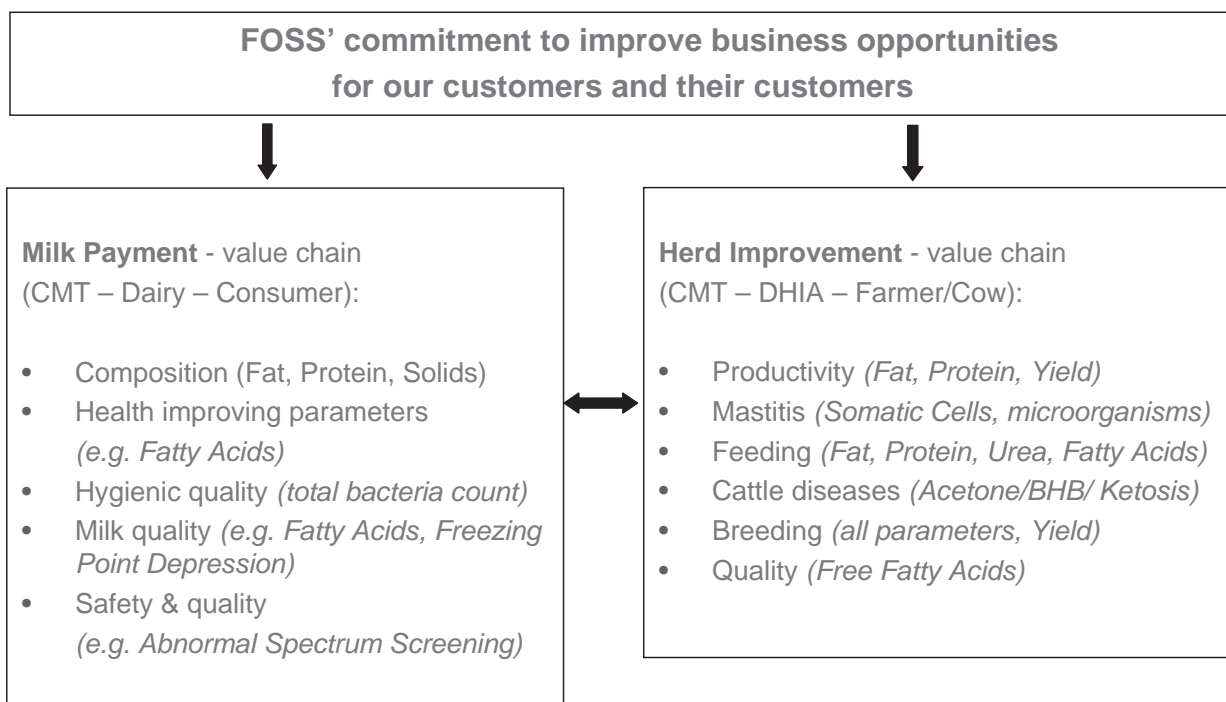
FOSS' commitment to improve business opportunities for our customers and their customers

Milk Payment - value chain (CMT – Dairy – Consumer):

- Composition (Fat, Protein, Solids)
- Health improving parameters *(e.g. Fatty Acids)*
- Hygienic quality *(total bacteria count)*
- Milk quality *(e.g. Fatty Acids, Freezing Point Depression)*
- Safety & quality *(e.g. Abnormal Spectrum Screening)*

Herd Improvement - value chain (CMT – DHIA – Farmer/Cow):

- Productivity *(Fat, Protein, Yield)*
- Mastitis *(Somatic Cells, microorganisms)*
- Feeding *(Fat, Protein, Urea, Fatty Acids)*
- Cattle diseases *(Acetone/BHB/ Ketosis)*
- Breeding *(all parameters, Yield)*
- Quality *(Free Fatty Acids)*